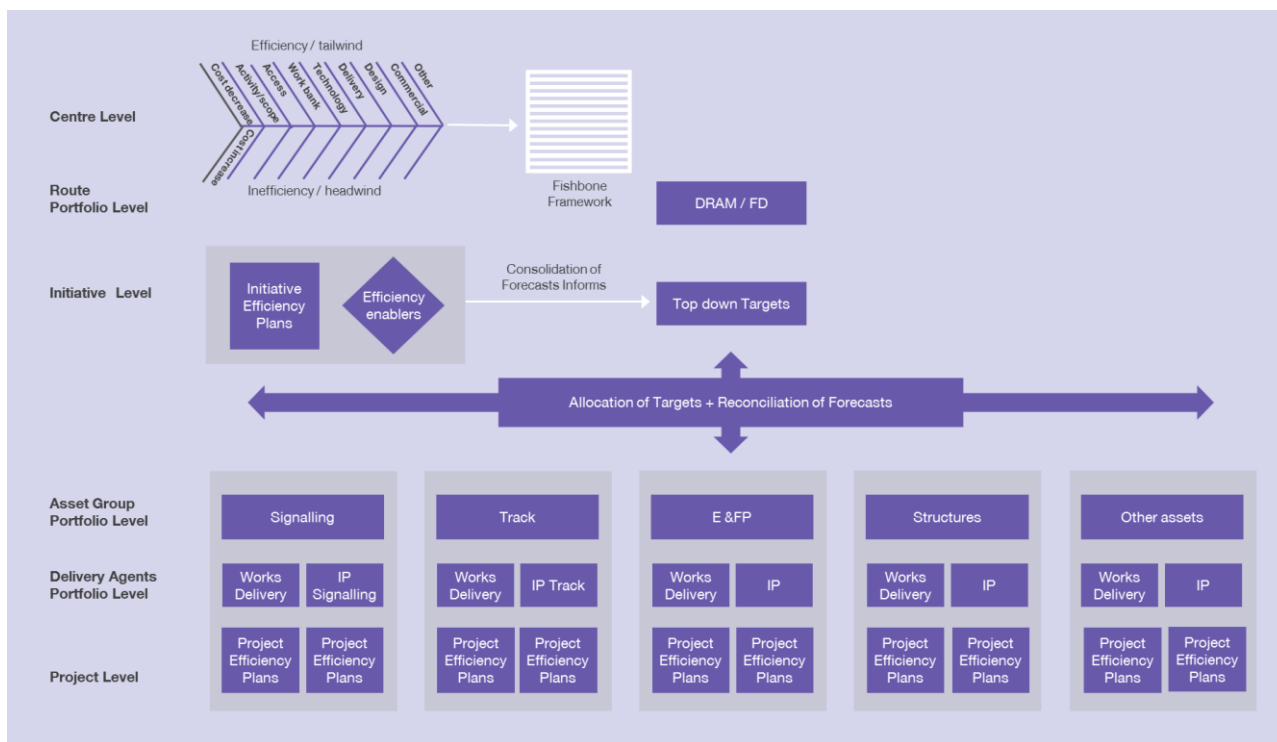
Centre Level

Route Portfolio Level

Initiative Level

Efficiency / tailwind

Cost decrease
Activity/scope
Access
Work bank
Technology
Delivery
Design
Commercial
Other

Cost increase

Inefficiency / headwind

Fishbone Framework

DRAM / FD

Initiative Efficiency Plans

Efficiency enablers

Consolidation of Forecasts Informs

Top down Targets

Allocation of Targets + Reconciliation of Forecasts

Asset Group Portfolio Level

Delivery Agents Portfolio Level

Project Level

Signalling
Works Delivery
IP Signalling
Project Efficiency Plans
Project Efficiency Plans

Track
Works Delivery
IP Track
Project Efficiency Plans
Project Efficiency Plans

E &FP
Works Delivery
IP
Project Efficiency Plans
Project Efficiency Plans

Structures
Works Delivery
IP
Project Efficiency Plans
Project Efficiency Plans

Other assets
Works Delivery
IP
Project Efficiency Plans
Project Efficiency Plans